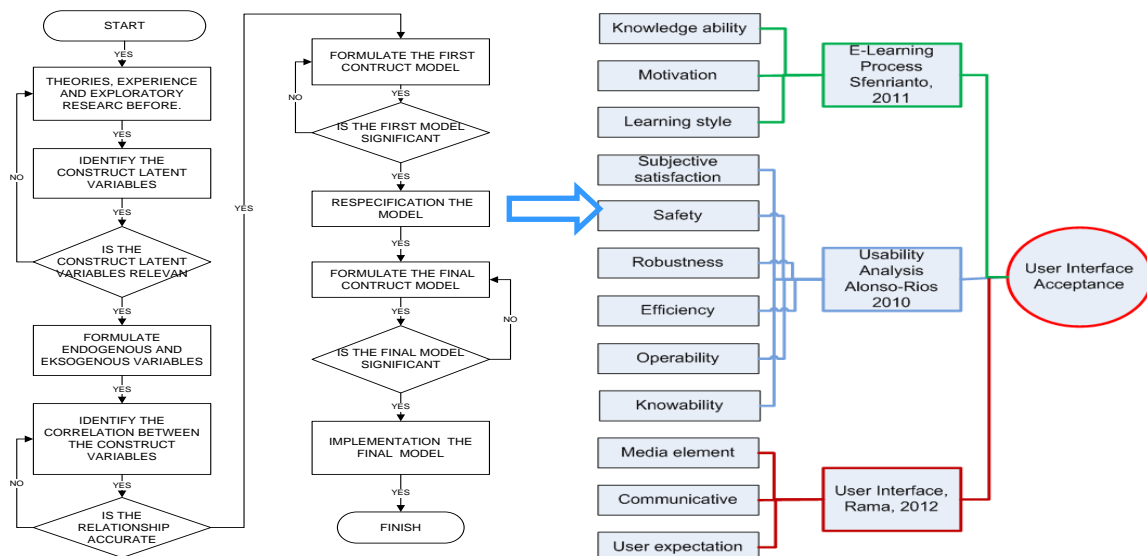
START

YES

THEORIES, EXPERIENCE AND EXPLORATORY RESEARC BEFORE.

YES

IDENTIFY THE CONSTRUCT LATENT VARIABLES

NO

YES

IS THE CONSTRUCT LATENT VARIABLES RELEVAN

YES

FORMULATE ENDOGENOUS AND EKSOGENOUS VARIABLES

YES

IDENTIFY THE CORRELATION BETWEEN THE CONSTRUCT VARIABLES

NO

YES

IS THE RELATIONSHIP ACCURATE

YES

FORMULATE THE FIRST CONTRUCT MODEL

NO

YES

IS THE FIRST MODEL SIGNIFICANT

YES

RESPECIFICATION THE MODEL

YES

FORMULATE THE FINAL CONTRUCT MODEL

NO

YES

IS THE FINAL MODEL SIGNIFICANT

YES

IMPLEMENTATION THE FINAL MODEL

YES

FINISH

Knowledge ability

Motivation

Learning style

E-Learning Process Sfenrianto, 2011

Subjective satisfaction

Safety

Robustness

Efficiency

Operability

Knowability

Usability Analysis Alonso-Rios 2010

User Interface Acceptance

Media element

Communicative

User expectation

User Interface, Rama, 2012